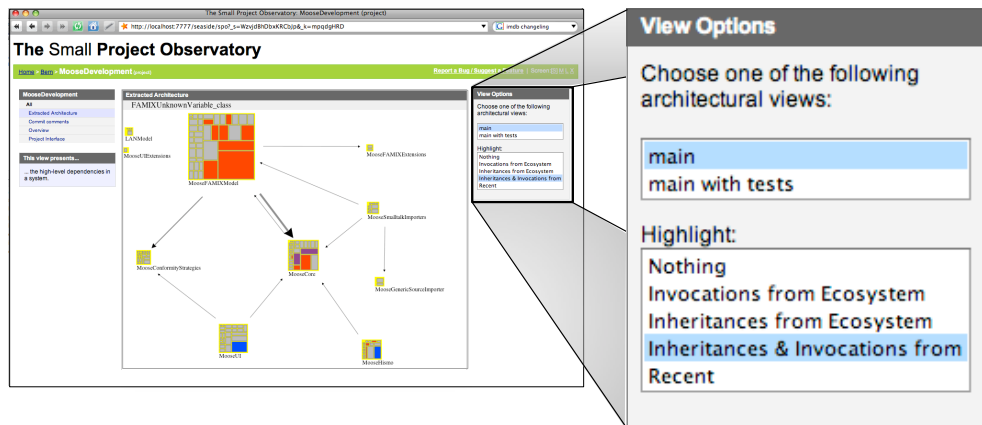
The Small Project Observatory: MooseDevelopment (project)

http://localhost:7777/seaside/spo?_s=Wzvjd8hDbxKRCbjp&_k=mpqdgHRD

imdb changeling

The Small Project Observatory

Home / Bern - MooseDevelopment (project)

Report a Bug / Suggest a Feature | Screen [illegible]

MooseDevelopment
All
Extracted Architecture
Commit comments
Overview
Project Interface

This view presents...
... the high-level dependencies in a system.

Extracted Architecture
FAMIXUnknownVariable_class

LANModel
MooseUIExtensions
MooseFAMIXModel
MooseFAMIXExtensions
MooseSmallbulkImporters
MooseConformityStrategies
MooseCore
MooseGenericSourceImporter
MooseUI
MooseHismo

View Options
Choose one of the following architectural views:
main
main with tests
Highlight:
Nothing
Invocations from Ecosystem
Inheritances from Ecosystem
Inheritances & Invocations from
Recent

View Options
Choose one of the following architectural views:
main
main with tests
Highlight:
Nothing
Invocations from Ecosystem
Inheritances from Ecosystem
Inheritances & Invocations from
Recent